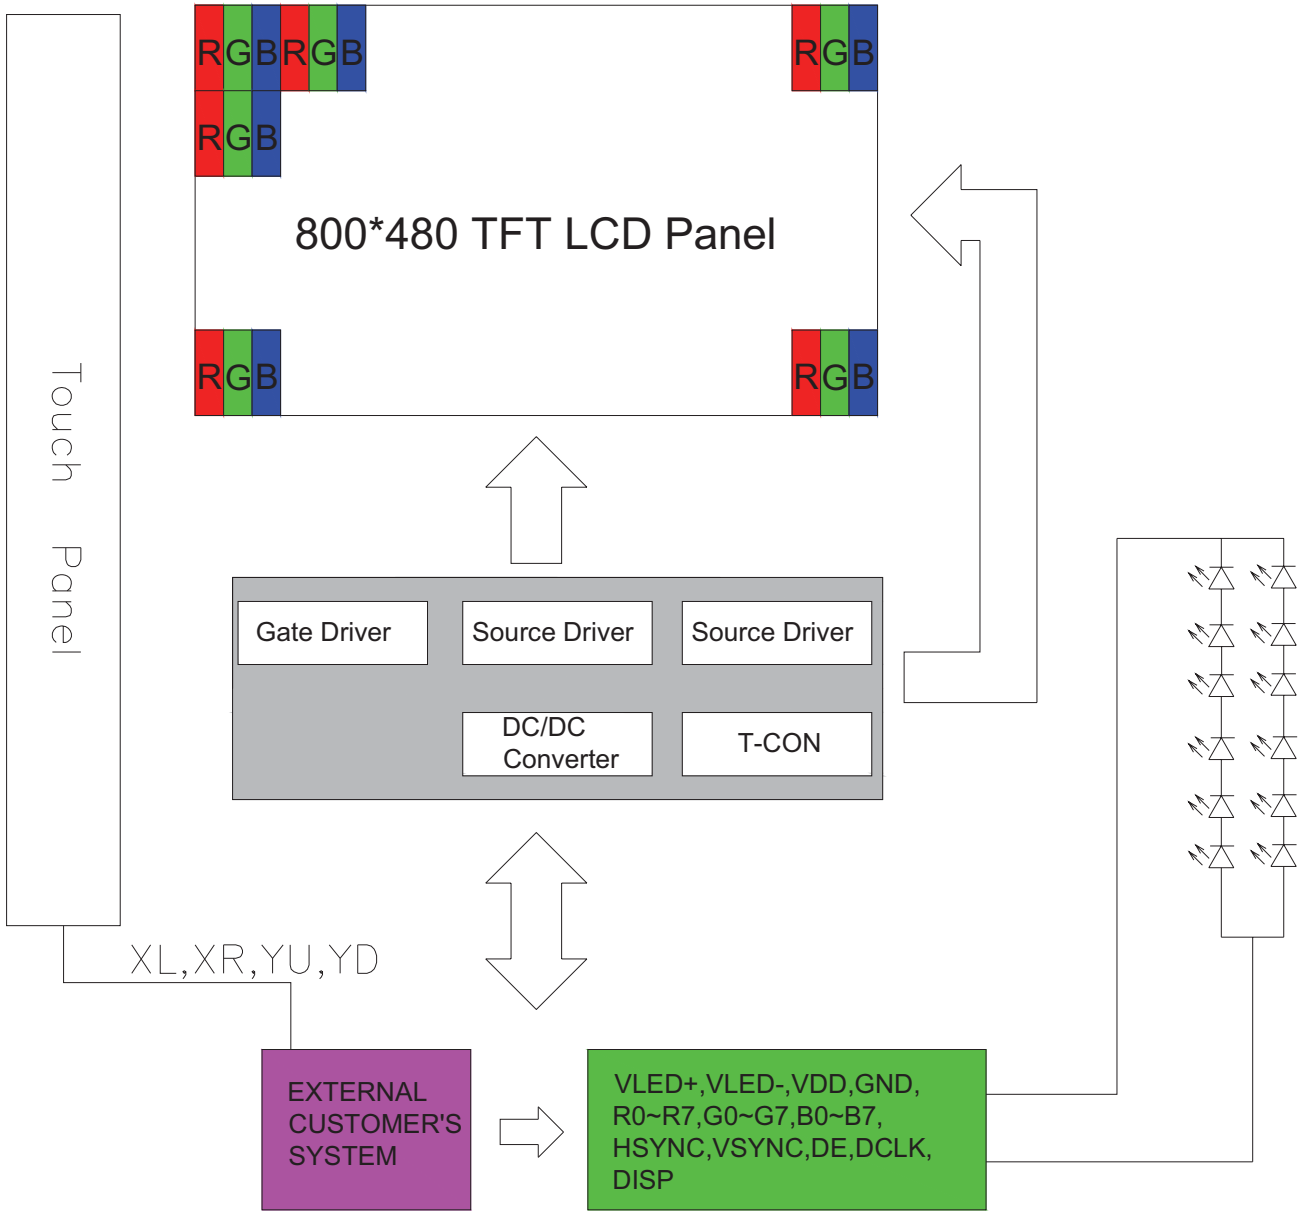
Touch Panel

RGBRGB

RGB

RGB

800*480 TFT LCD Panel

RGB

RGB

Gate Driver

Source Driver

Source Driver

DC/DC Converter

T-CON

XL,XR,YU,YD

EXTERNAL CUSTOMER'S SYSTEM

VLED+,VLED-,VDD,GND, R0~R7,G0~G7,B0~B7, HSYNC,VSYNC,DE,DCLK, DISP